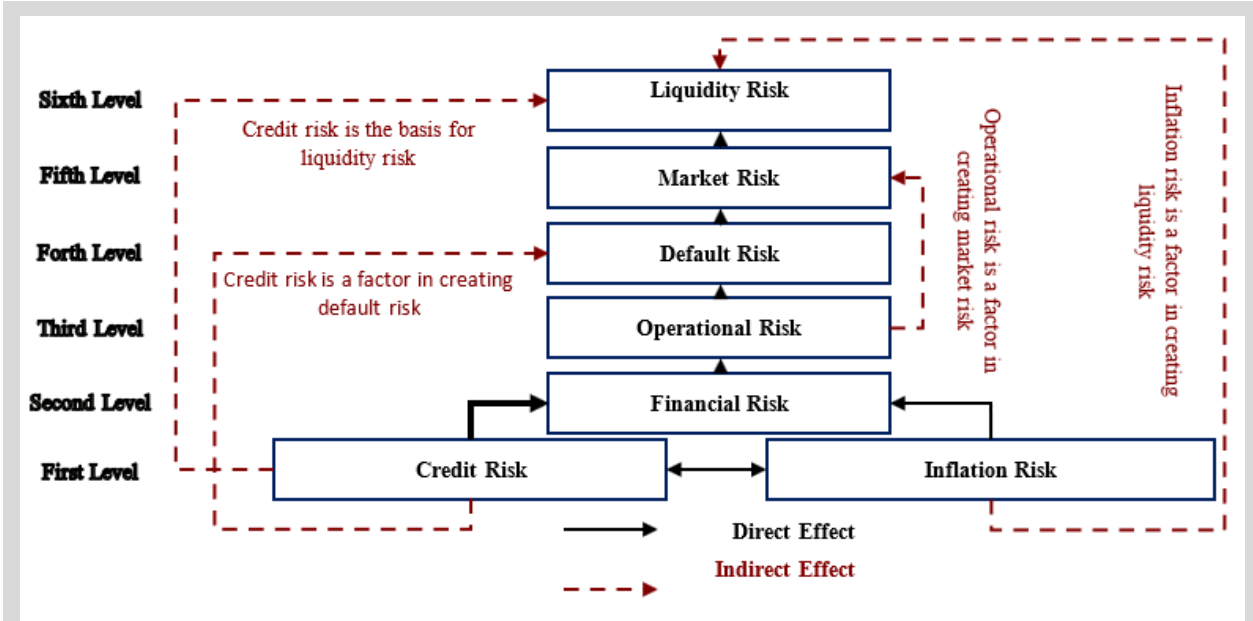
Sixth Level
Fifth Level
Forth Level
Third Level
Second Level
First Level

Liquidity Risk
Credit risk is the basis for liquidity risk
Market Risk
Default Risk
Credit risk is a factor in creating default risk
Operational Risk
Financial Risk
Credit Risk
Inflation Risk

Operational risk is a factor in creating market risk

Inflation risk is a factor in creating liquidity risk

Direct Effect
Indirect Effect